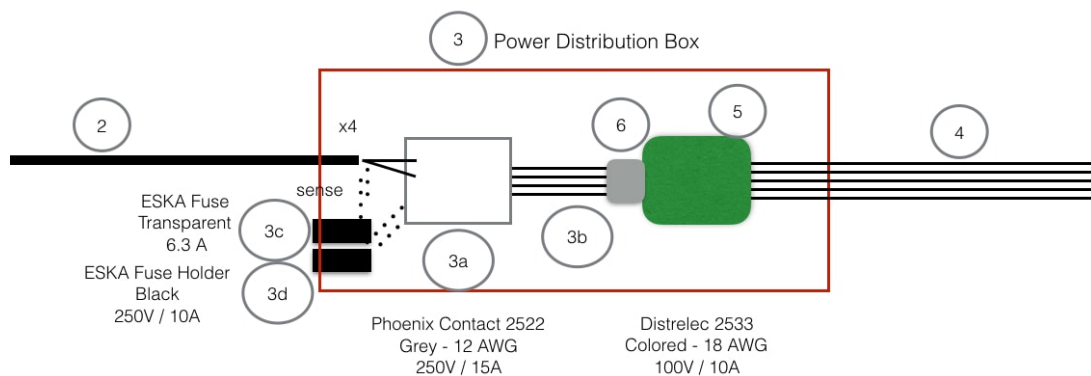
3 Power Distribution Box

2

x4

6

5

4

sense

ESKA Fuse Transparent 6.3 A

3c

3b

3a

ESKA Fuse Holder Black 250V / 10A

3d

Phoenix Contact 2522
Grey - 12 AWG
250V / 15A

Distrelec 2533
Colored - 18 AWG
100V / 10A